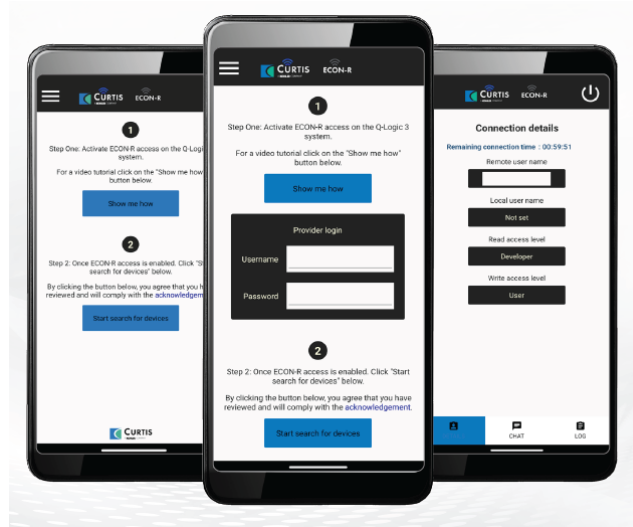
CURTIS ECON-R

1

Step One: Activate ECON-R access on the Q-Logic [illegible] system.

For a video tutorial click on the "Show me how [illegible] button below.

Show me how

2

Step 2: Once ECON-R access is enabled. Click "S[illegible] search for devices" below.

By clicking the button below, you agree that you h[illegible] reviewed and will comply with the acknowledgem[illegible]

Start search for devices

CURTIS

CURTIS ECON-R

1

Step One: Activate ECON-R access on the Q-Logic 3 system.

For a video tutorial click on the "Show me how" button below.

Show me how

Provider login

Username

Password

2

Step 2: Once ECON-R access is enabled. Click "Start search for devices" below.

By clicking the button below, you agree that you have reviewed and will comply with the acknowledgement.

Start search for devices

CURTIS ECON-R

Connection details

Remaining connection time : 00:59:51

Remote user name

Local user name

Not set

Read access level

Developer

Write access level

User

CHAT

LOG